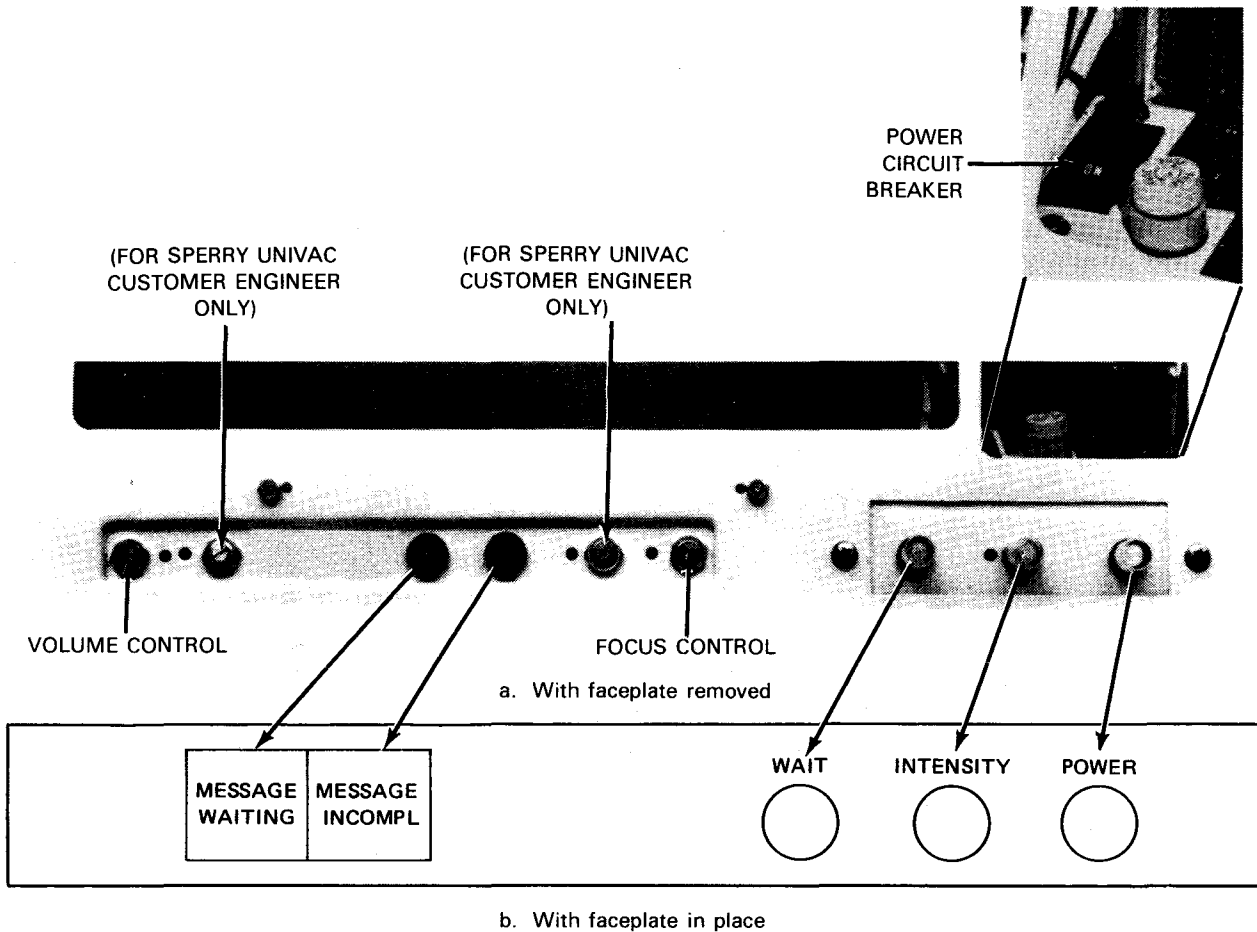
POWER CIRCUIT BREAKER

(FOR SPERRY UNIVAC CUSTOMER ENGINEER ONLY)

(FOR SPERRY UNIVAC CUSTOMER ENGINEER ONLY)

VOLUME CONTROL

FOCUS CONTROL

a. With faceplate removed

MESSAGE WAITING

MESSAGE INCOMPL

WAIT

INTENSITY

POWER

b. With faceplate in place